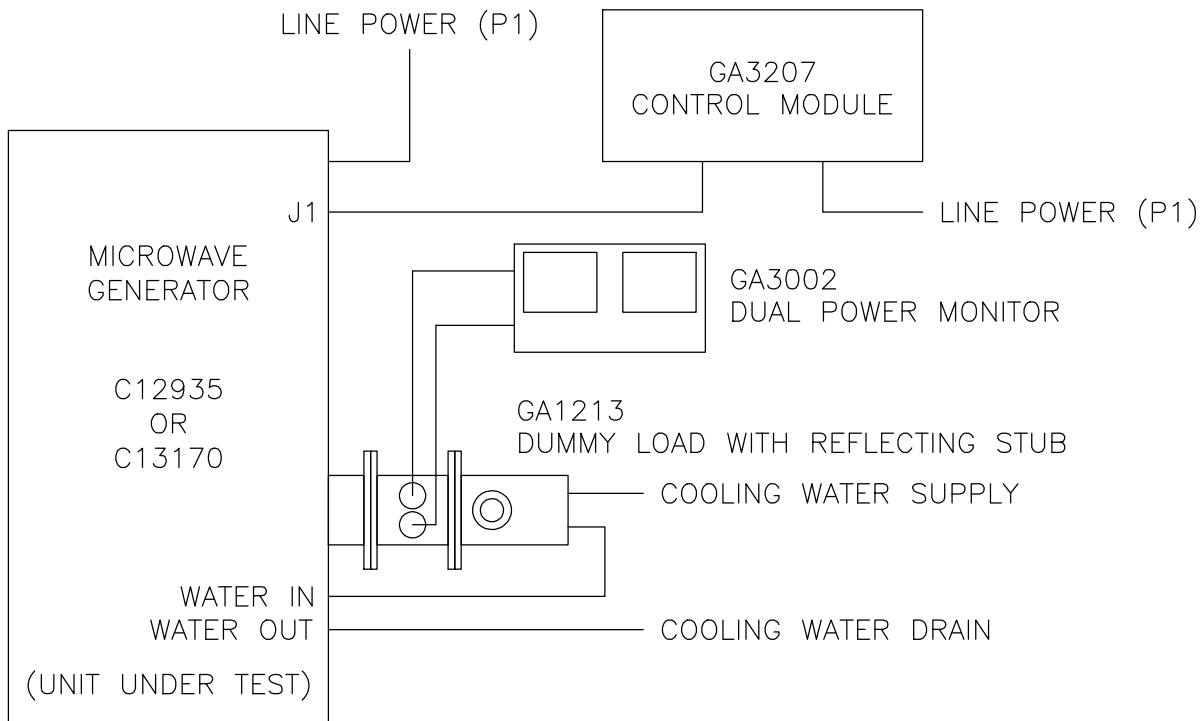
LINE POWER (P1)

GA3207
CONTROL MODULE

J1

LINE POWER (P1)

MICROWAVE
GENERATOR

GA3002
DUAL POWER MONITOR

C12935
OR
C13170

GA1213
DUMMY LOAD WITH REFLECTING STUB

COOLING WATER SUPPLY

WATER IN
WATER OUT

COOLING WATER DRAIN

(UNIT UNDER TEST)